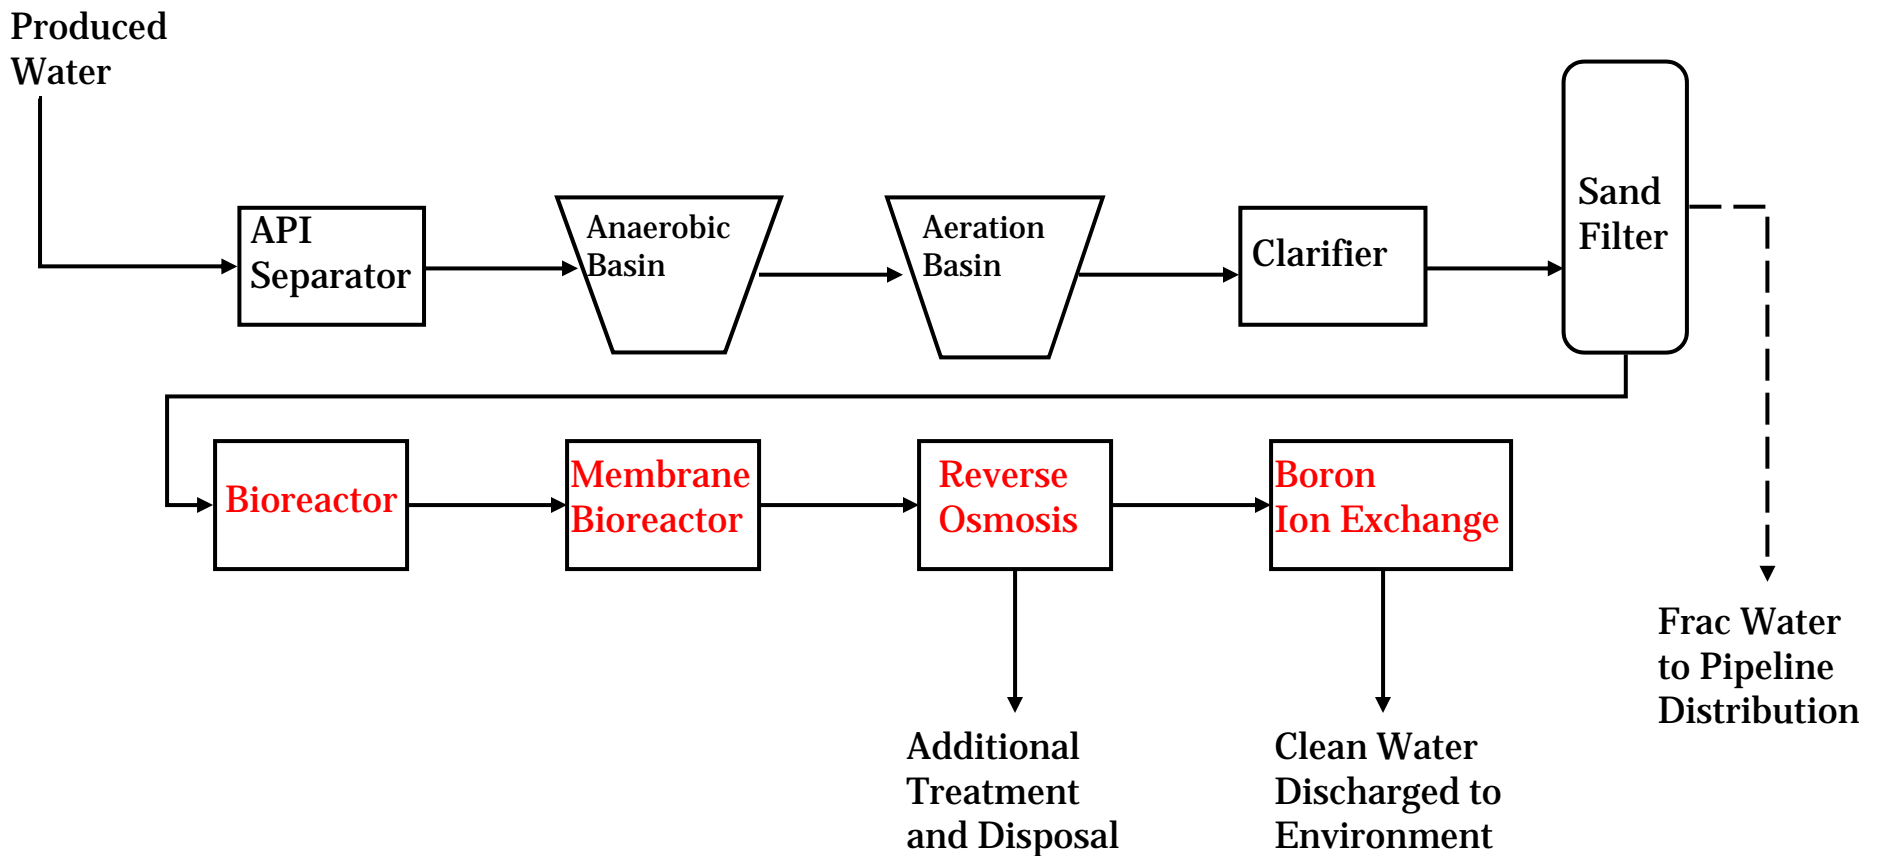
Produced Water

API Separator

Anaerobic Basin

Aeration Basin

Clarifier

Sand Filter

Frac Water to Pipeline Distribution

Bioreactor

Membrane Bioreactor

Reverse Osmosis

Boron Ion Exchange

Additional Treatment and Disposal

Clean Water Discharged to Environment